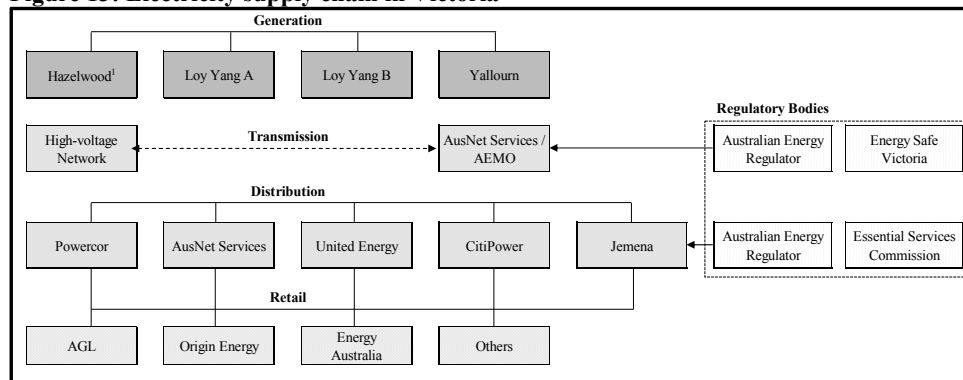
Figure 15: Electricity supply chain in Victoria

Generation

Hazelwood$^1$

Loy Yang A

Loy Yang B

Yallourn

Regulatory Bodies

High-voltage Network

Transmission

AusNet Services / AEMO

Australian Energy Regulator

Energy Safe Victoria

Distribution

Powercor

AusNet Services

United Energy

CitiPower

Jemena

Australian Energy Regulator

Essential Services Commission

Retail

AGL

Origin Energy

Energy Australia

Others